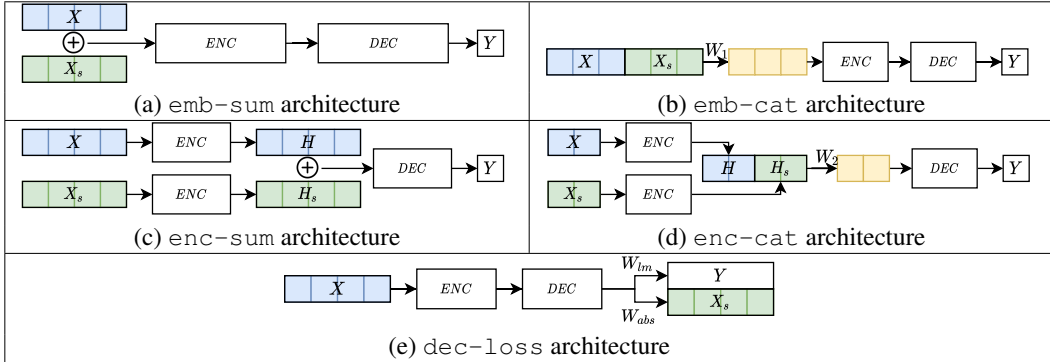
$X$

$\oplus$

$X_s$

ENC

DEC

$Y$

(a) emb-sum architecture

$X$ $X_s$

$W_1$

ENC

DEC

$Y$

(b) emb-cat architecture

$X$

ENC

$H$

$\oplus$

DEC

$Y$

$X_s$

ENC

$H_s$

(c) enc-sum architecture

$X$

ENC

$H$ $H_s$

$W_2$

DEC

$Y$

$X_s$

ENC

(d) enc-cat architecture

$X$

ENC

DEC

$W_{lm}$

$Y$

$X_s$

$W_{abs}$

(e) dec-loss architecture